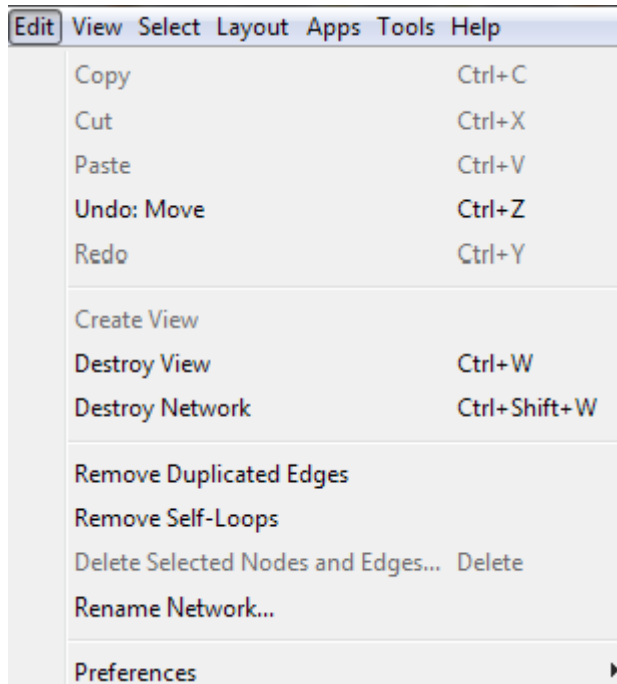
Edit View Select Layout Apps Tools Help

Copy Ctrl+C
Cut Ctrl+X
Paste Ctrl+V
Undo: Move Ctrl+Z
Redo Ctrl+Y

Create View
Destroy View Ctrl+W
Destroy Network Ctrl+Shift+W

Remove Duplicated Edges
Remove Self-Loops
Delete Selected Nodes and Edges... Delete
Rename Network...

Preferences